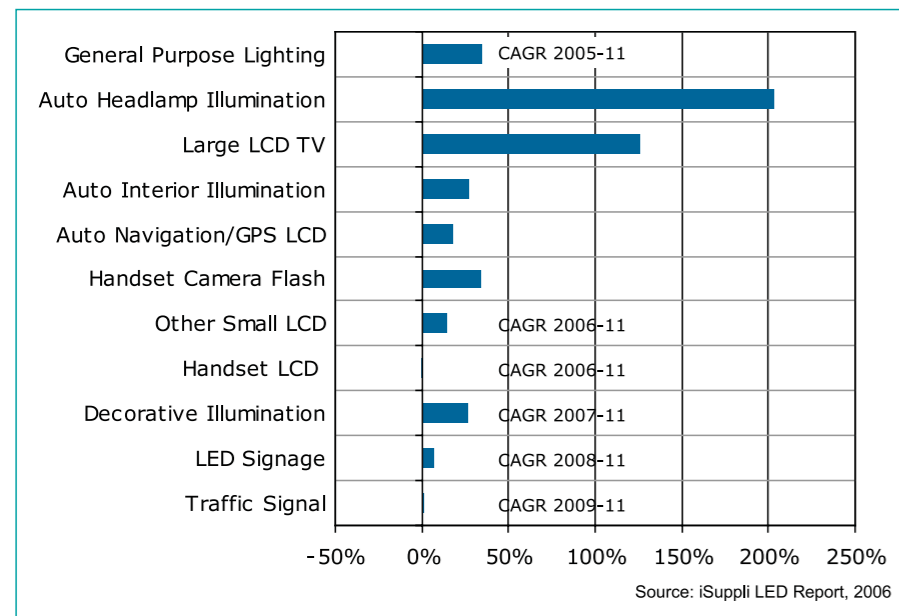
General Purpose Lighting
Auto Headlamp Illumination
Large LCD TV
Auto Interior Illumination
Auto Navigation/GPS LCD
Handset Camera Flash
Other Small LCD
Handset LCD
Decorative Illumination
LED Signage
Traffic Signal

CAGR 2005-11
CAGR 2006-11
CAGR 2006-11
CAGR 2007-11
CAGR 2008-11
CAGR 2009-11

-50% 0% 50% 100% 150% 200% 250%

Source: iSuppli LED Report, 2006